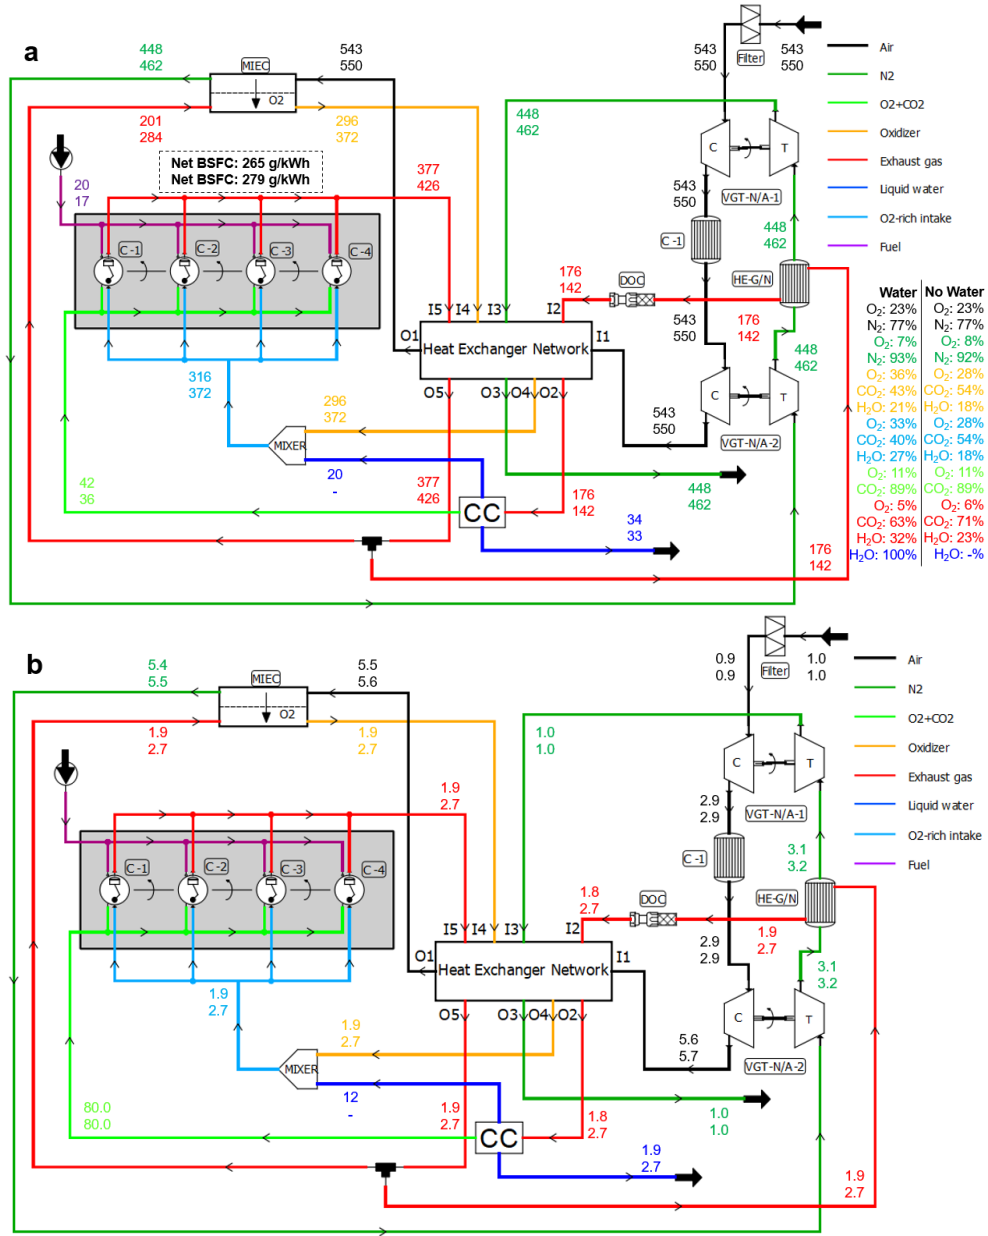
a

448
462

MIEC
O2

543
550

201
284

296
372

Net BSFC: 265 g/kWh
Net BSFC: 279 g/kWh

377
426

20
17

C -1 C -2 C -3 C -4

543
550

Filter

543
550

448
462

C T

VGT-N/A-1

543
550

C -1

448
462

176
142

DOC

HE-G/N

I5 I4 I3 I2

O1 Heat Exchanger Network I1

543
550

176
142

448
462

O5 O3 O4 O2

316
372

296
372

MIXER

543
550

C T

VGT-N/A-2

20
-

42
36

377
426

176
142

CC

448
462

34
33

176
142

Air
N2
O2+CO2
Oxidizer
Exhaust gas
Liquid water
O2-rich intake
Fuel

| Water | No Water |
|---|---|
| $O_2$: 23% | $O_2$: 23% |
| $N_2$: 77% | $N_2$: 77% |
| $O_2$: 7% | $O_2$: 8% |
| $N_2$: 93% | $N_2$: 92% |
| $O_2$: 36% | $O_2$: 28% |
| $CO_2$: 43% | $CO_2$: 54% |
| $H_2O$: 21% | $H_2O$: 18% |
| $O_2$: 33% | $O_2$: 28% |
| $CO_2$: 40% | $CO_2$: 54% |
| $H_2O$: 27% | $H_2O$: 18% |
| $O_2$: 11% | $O_2$: 11% |
| $CO_2$: 89% | $CO_2$: 89% |
| $O_2$: 5% | $O_2$: 6% |
| $CO_2$: 63% | $CO_2$: 71% |
| $H_2O$: 32% | $H_2O$: 23% |
| $H_2O$: 100% | $H_2O$: -% |

b

5.4
5.5

MIEC
O2

5.5
5.6

1.9
2.7

1.9
2.7

1.9
2.7

C -1 C -2 C -3 C -4

0.9
0.9

Filter

1.0
1.0

1.0
1.0

C T

VGT-N/A-1

2.9
2.9

C -1

3.1
3.2

1.8
2.7

DOC

HE-G/N

I5 I4 I3 I2

O1 Heat Exchanger Network I1

1.9
2.7

2.9
2.9

3.1
3.2

O5 O3 O4 O2

1.9
2.7

1.9
2.7

MIXER

5.6
5.7

C T

VGT-N/A-2

12
-

80.0
80.0

1.9
2.7

1.8
2.7

CC

1.0
1.0

1.9
2.7

1.9
2.7

Air
N2
O2+CO2
Oxidizer
Exhaust gas
Liquid water
O2-rich intake
Fuel